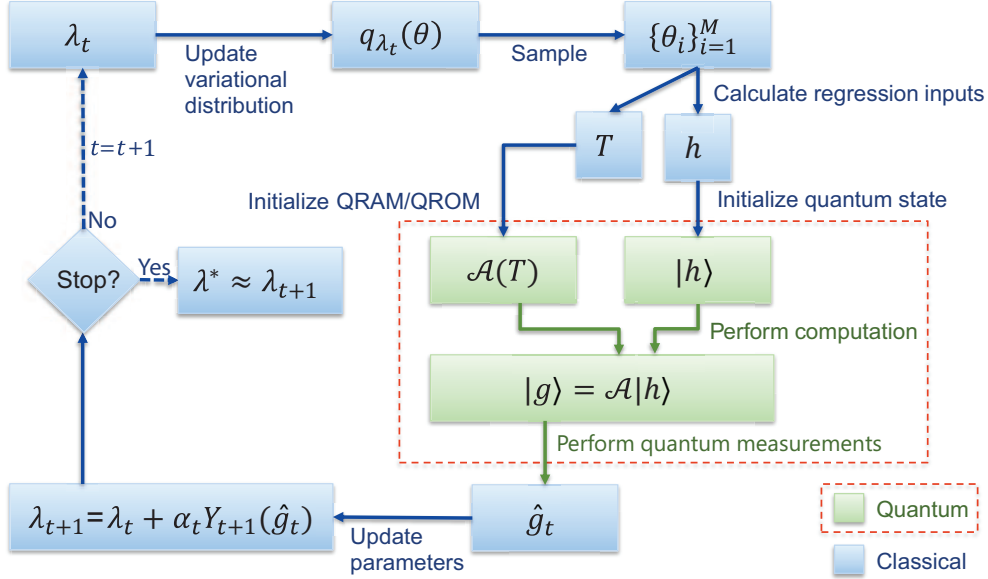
$\lambda_t$

Update variational distribution

$q_{\lambda_t}(\theta)$

Sample

$\{\theta_i\}_{i=1}^M$

Calculate regression inputs

$T$

$h$

Initialize QRAM/QROM

Initialize quantum state

$t=t+1$

No

Stop?

Yes

$\lambda^* \approx \lambda_{t+1}$

$\mathcal{A}(T)$

$|h\rangle$

Perform computation

$|g\rangle = \mathcal{A}|h\rangle$

Perform quantum measurements

$\lambda_{t+1}=\lambda_t + \alpha_t Y_{t+1}(\hat{g}_t)$

Update parameters

$\hat{g}_t$

Quantum

Classical